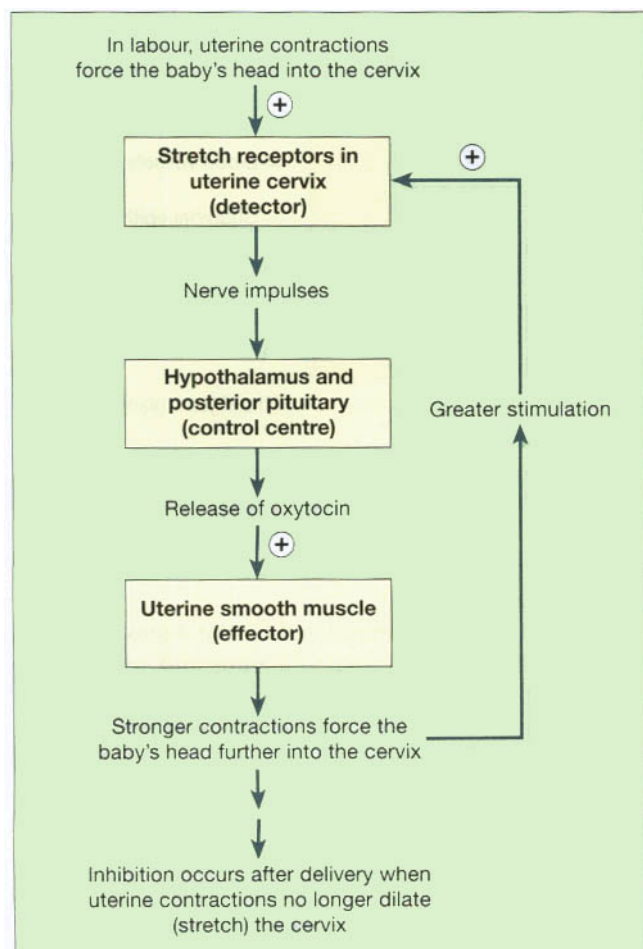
In labour, uterine contractions force the baby's head into the cervix

+

**Stretch receptors in uterine cervix (detector)**

+

Nerve impulses

**Hypothalamus and posterior pituitary (control centre)**

Greater stimulation

Release of oxytocin

+

**Uterine smooth muscle (effector)**

Stronger contractions force the baby's head further into the cervix

Inhibition occurs after delivery when uterine contractions no longer dilate (stretch) the cervix